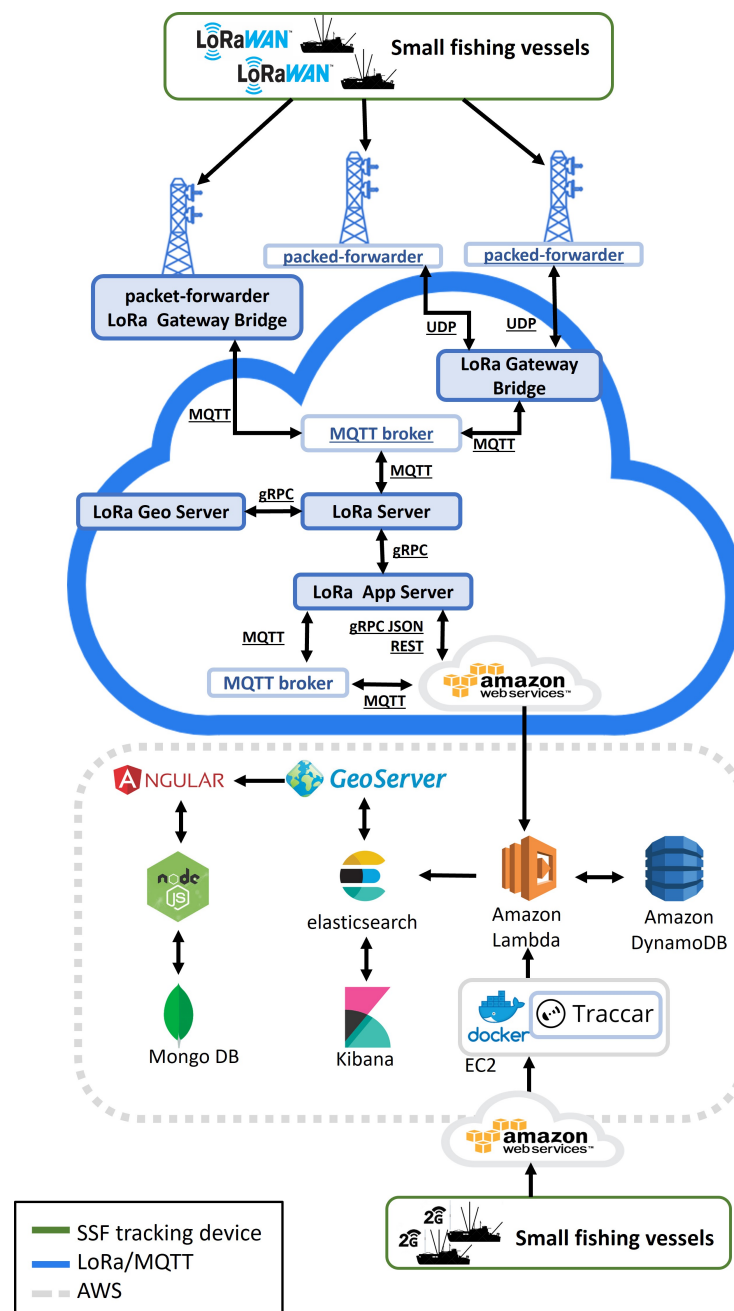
LoRaWAN
LoRaWAN
Small fishing vessels

packed-forwarder
packed-forwarder
packet-forwarder
LoRa Gateway Bridge
UDP
UDP
LoRa Gateway Bridge
MQTT
MQTT broker
MQTT
MQTT
LoRa Geo Server
gRPC
LoRa Server
gRPC
LoRa App Server
MQTT
gRPC JSON
REST
MQTT broker
MQTT
amazon web services

ANGULAR
GeoServer
node JS
elasticsearch
Amazon Lambda
Amazon DynamoDB
Mongo DB
Kibana
docker
Traccar
EC2
amazon web services

2G
2G
Small fishing vessels

SSF tracking device
LoRa/MQTT
AWS